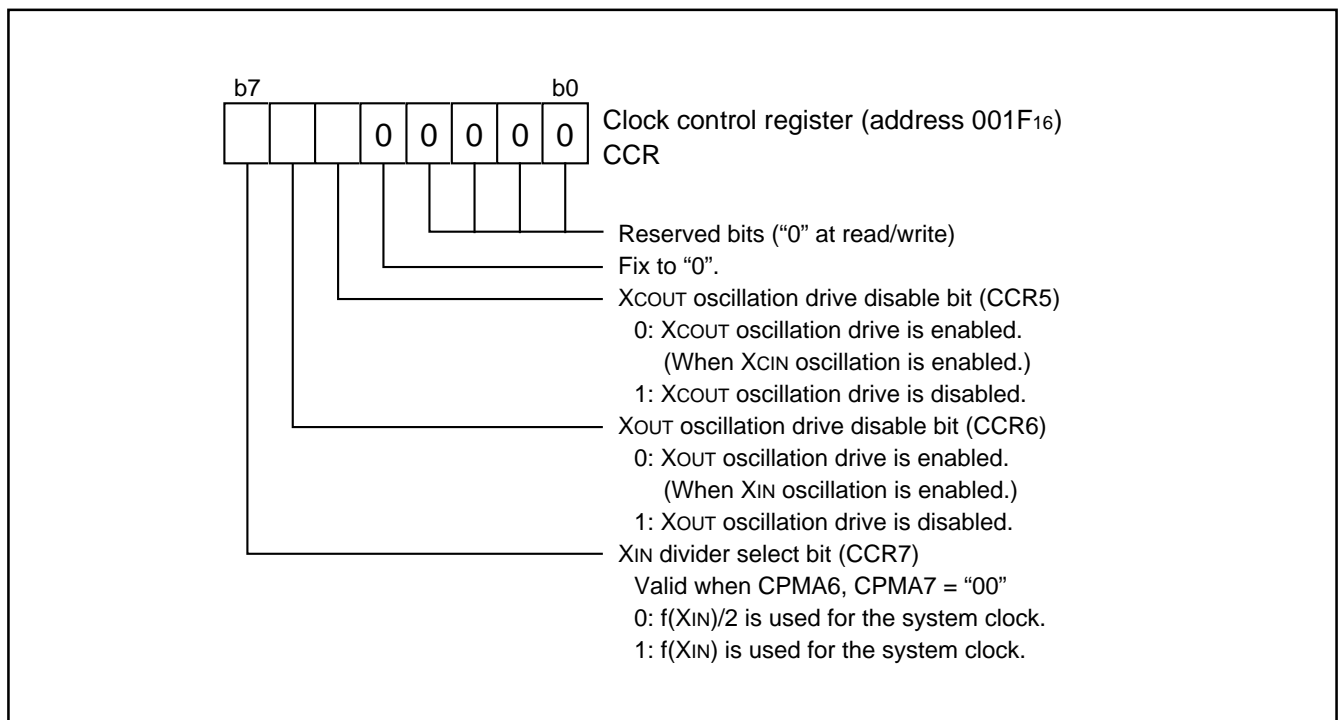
b7 b0

0 0 0 0 0

Clock control register (address 001F$_{16}$)
CCR

Reserved bits ("0" at read/write)

Fix to "0".

XCOUT oscillation drive disable bit (CCR5)
0: XCOUT oscillation drive is enabled.
(When XCIN oscillation is enabled.)
1: XCOUT oscillation drive is disabled.

XOUT oscillation drive disable bit (CCR6)
0: XOUT oscillation drive is enabled.
(When XIN oscillation is enabled.)
1: XOUT oscillation drive is disabled.

XIN divider select bit (CCR7)
Valid when CPMA6, CPMA7 = "00"
0: f(XIN)/2 is used for the system clock.
1: f(XIN) is used for the system clock.